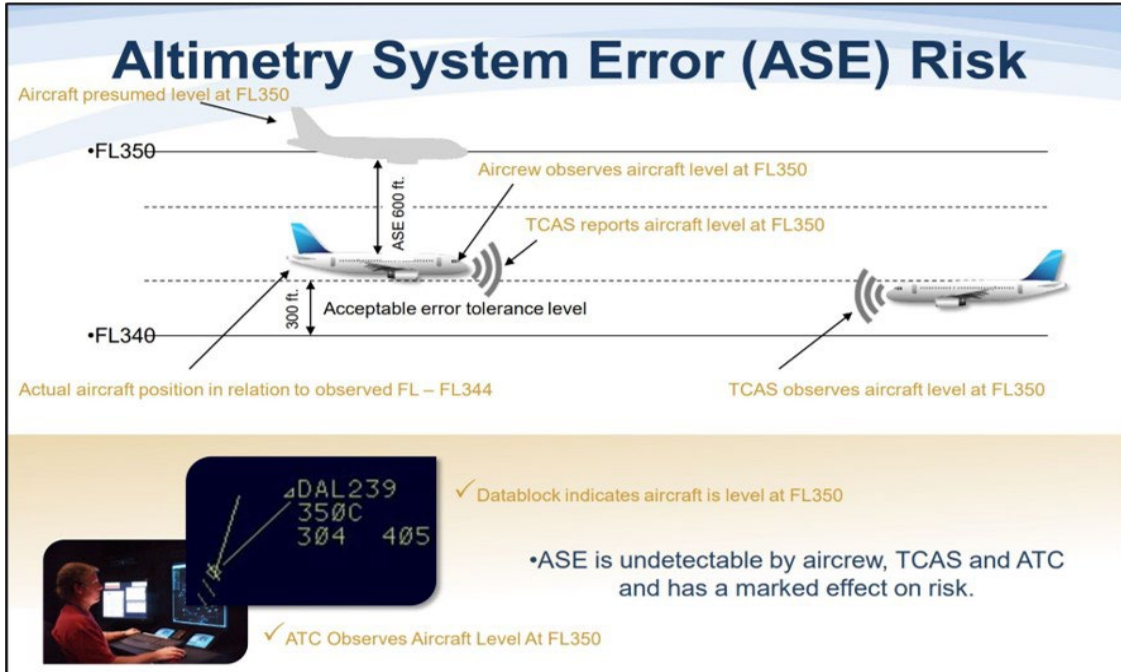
Altimetry System Error (ASE) Risk

Aircraft presumed level at FL350

•FL350

Aircrew observes aircraft level at FL350

ASE 600 ft.

TCAS reports aircraft level at FL350

300 ft.

Acceptable error tolerance level

•FL340

Actual aircraft position in relation to observed FL – FL344

TCAS observes aircraft level at FL350

DAL239
350C
304 405

✓ Datablock indicates aircraft is level at FL350

•ASE is undetectable by aircrew, TCAS and ATC and has a marked effect on risk.

✓ ATC Observes Aircraft Level At FL350